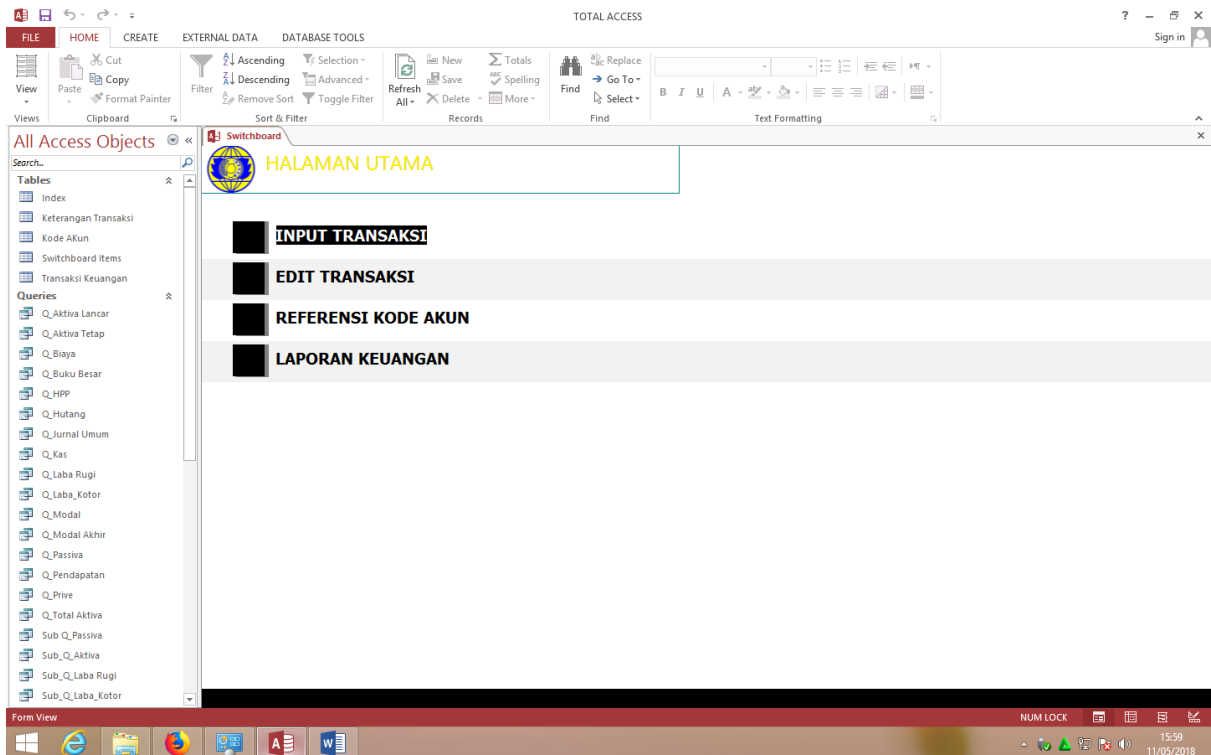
TOTAL ACCESS

FILE HOME CREATE EXTERNAL DATA DATABASE TOOLS

Sign in

View
Views

Paste
Cut
Copy
Format Painter
Clipboard

Filter
Ascending
Descending
Remove Sort
Selection
Advanced
Toggle Filter
Sort & Filter

Refresh All
New
Save
Delete
Totals
Spelling
More
Records

Find
Replace
Go To
Select
Find

Text Formatting

All Access Objects

Search...

Tables
Index
Keterangan Transaksi
Kode AKun
Switchboard Items
Transaksi Keuangan

Queries
Q_Aktiva Lancar
Q_Aktiva Tetap
Q_Biaya
Q_Buku Besar
Q_HPP
Q_Hutang
Q_Jurnal Umum
Q_Kas
Q_Laba Rugi
Q_Laba_Kotor
Q_Modal
Q_Modal Akhir
Q_Passiva
Q_Pendapatan
Q_Prive
Q_Total Aktiva
Sub Q_Passiva
Sub_Q_Aktiva
Sub_Q_Laba Rugi
Sub_Q_Laba_Kotor

Switchboard

HALAMAN UTAMA

INPUT TRANSAKSI
EDIT TRANSAKSI
REFERENSI KODE AKUN
LAPORAN KEUANGAN

Form View
NUM LOCK

15:59
11/05/2018